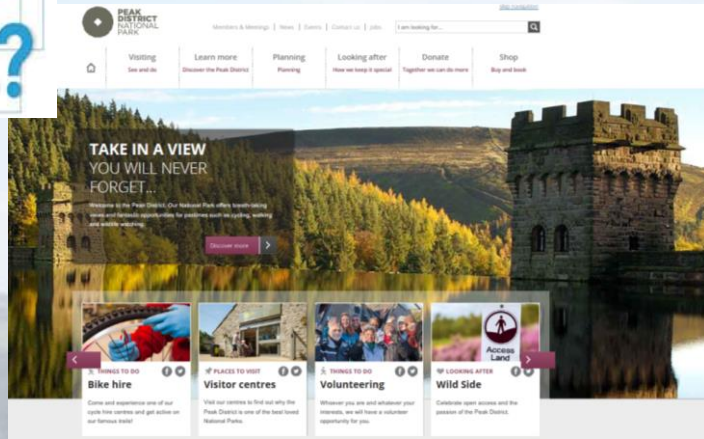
?

PEAK DISTRICT NATIONAL PARK

Members & Meetings | News | Events | Contact us | Jobs

I am looking for...

Visiting
See and do

Learn more
Discover the Peak District

Planning
Planning

Looking after
How we keep it special

Donate
Together we can do more

Shop
Buy and book

TAKE IN A VIEW
YOU WILL NEVER FORGET...

Welcome to the Peak District. Our National Park offers breath-taking views and fantastic opportunities for pastimes such as cycling, walking and wildlife watching.

Discover more

THINGS TO DO
Bike hire
Come and experience one of our cycle hire centres and get active on our famous trails!

PLACES TO VISIT
Visitor centres
Visit our centres to find out why the Peak District is one of the best loved National Parks.

THINGS TO DO
Volunteering
Whoever you are and whatever your interests, we will have a volunteer opportunity for you.

Access Land

LOOKING AFTER
Wild Side
Celebrate open access and the passion of the Peak District.